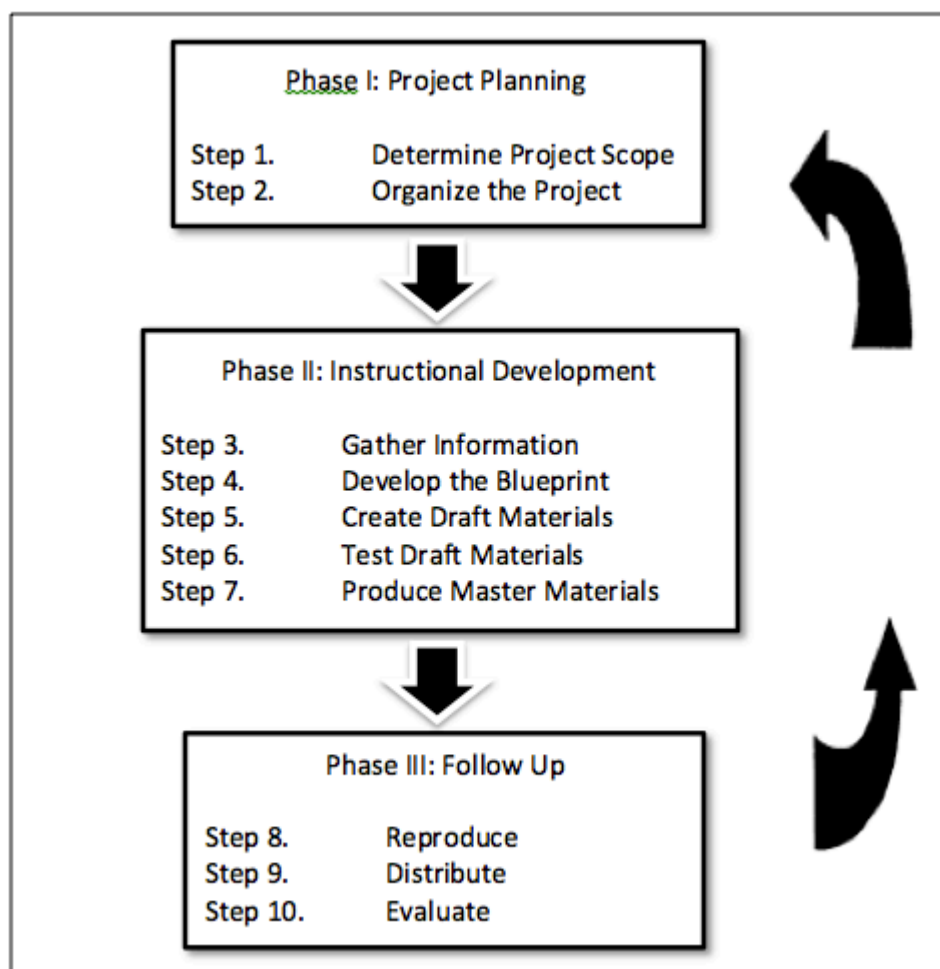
Phase I: Project Planning

Step 1. Determine Project Scope
Step 2. Organize the Project

Phase II: Instructional Development

Step 3. Gather Information
Step 4. Develop the Blueprint
Step 5. Create Draft Materials
Step 6. Test Draft Materials
Step 7. Produce Master Materials

Phase III: Follow Up

Step 8. Reproduce
Step 9. Distribute
Step 10. Evaluate